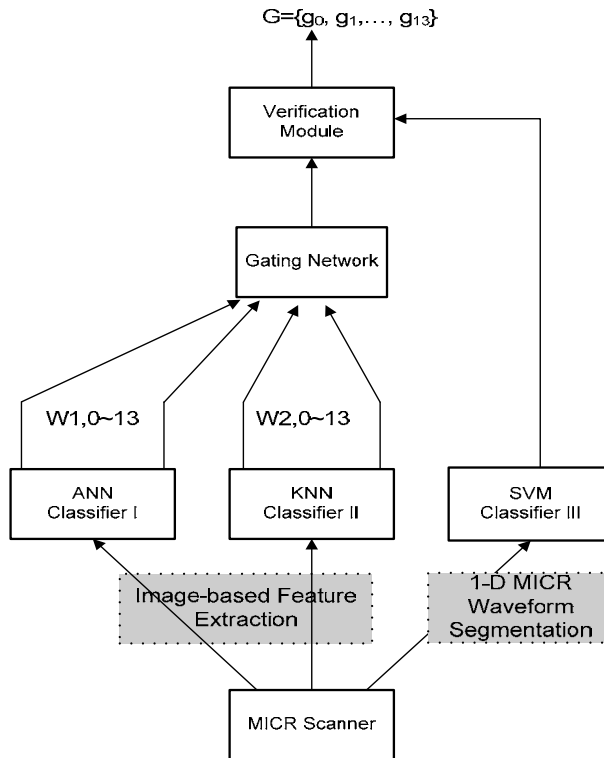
$G=\{g_0, g_1, \ldots, g_{13}\}$

Verification Module

Gating Network

W1,0~13

W2,0~13

ANN Classifier I

KNN Classifier II

SVM Classifier III

Image-based Feature Extraction

1-D MICR Waveform Segmentation

MICR Scanner